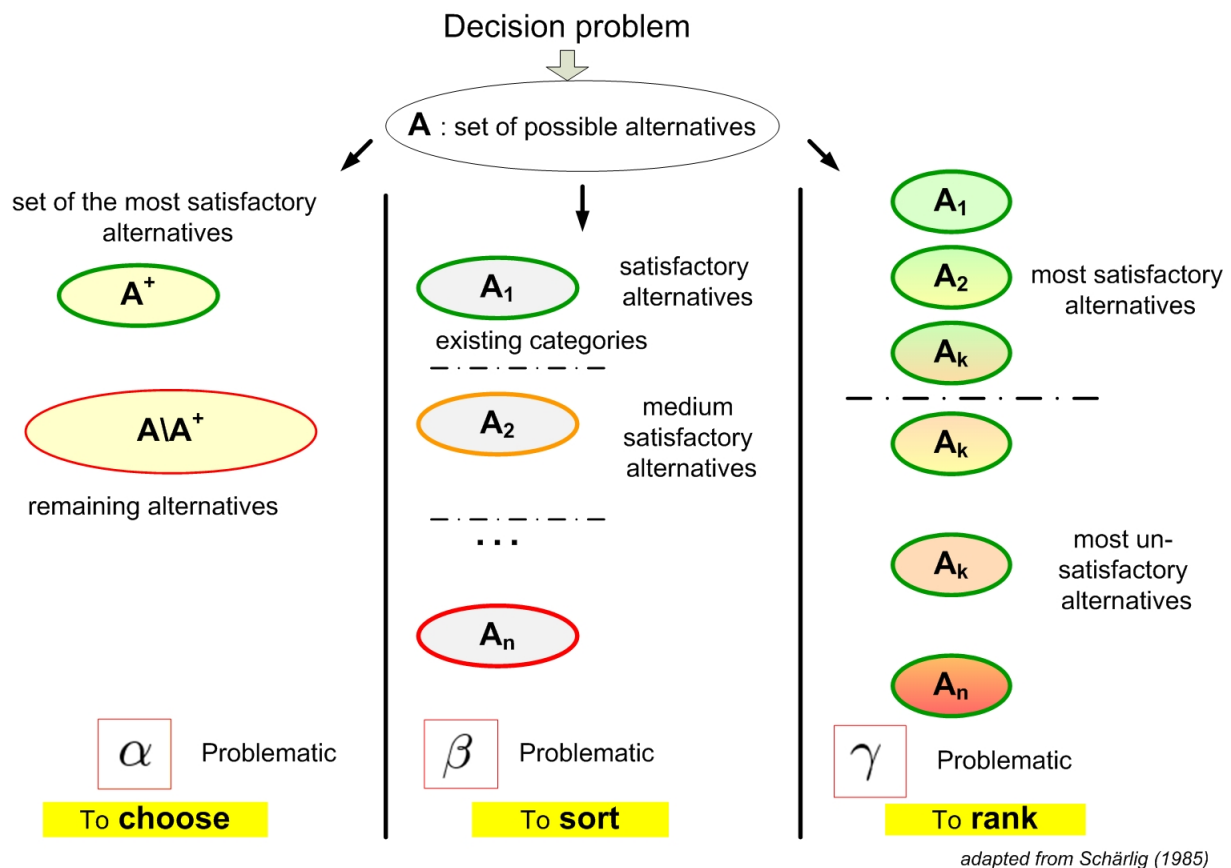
Decision problem

**A** : set of possible alternatives

set of the most satisfactory alternatives

$A^+$

$A \backslash A^+$

remaining alternatives

$\alpha$ Problematic

To **choose**

$A_1$ satisfactory alternatives

existing categories

$A_2$ medium satisfactory alternatives

...

$A_n$

$\beta$ Problematic

To **sort**

$A_1$

$A_2$ most satisfactory alternatives

$A_k$

$A_k$

$A_k$ most un-satisfactory alternatives

$A_n$

$\gamma$ Problematic

To **rank**

adapted from Schärlig (1985)